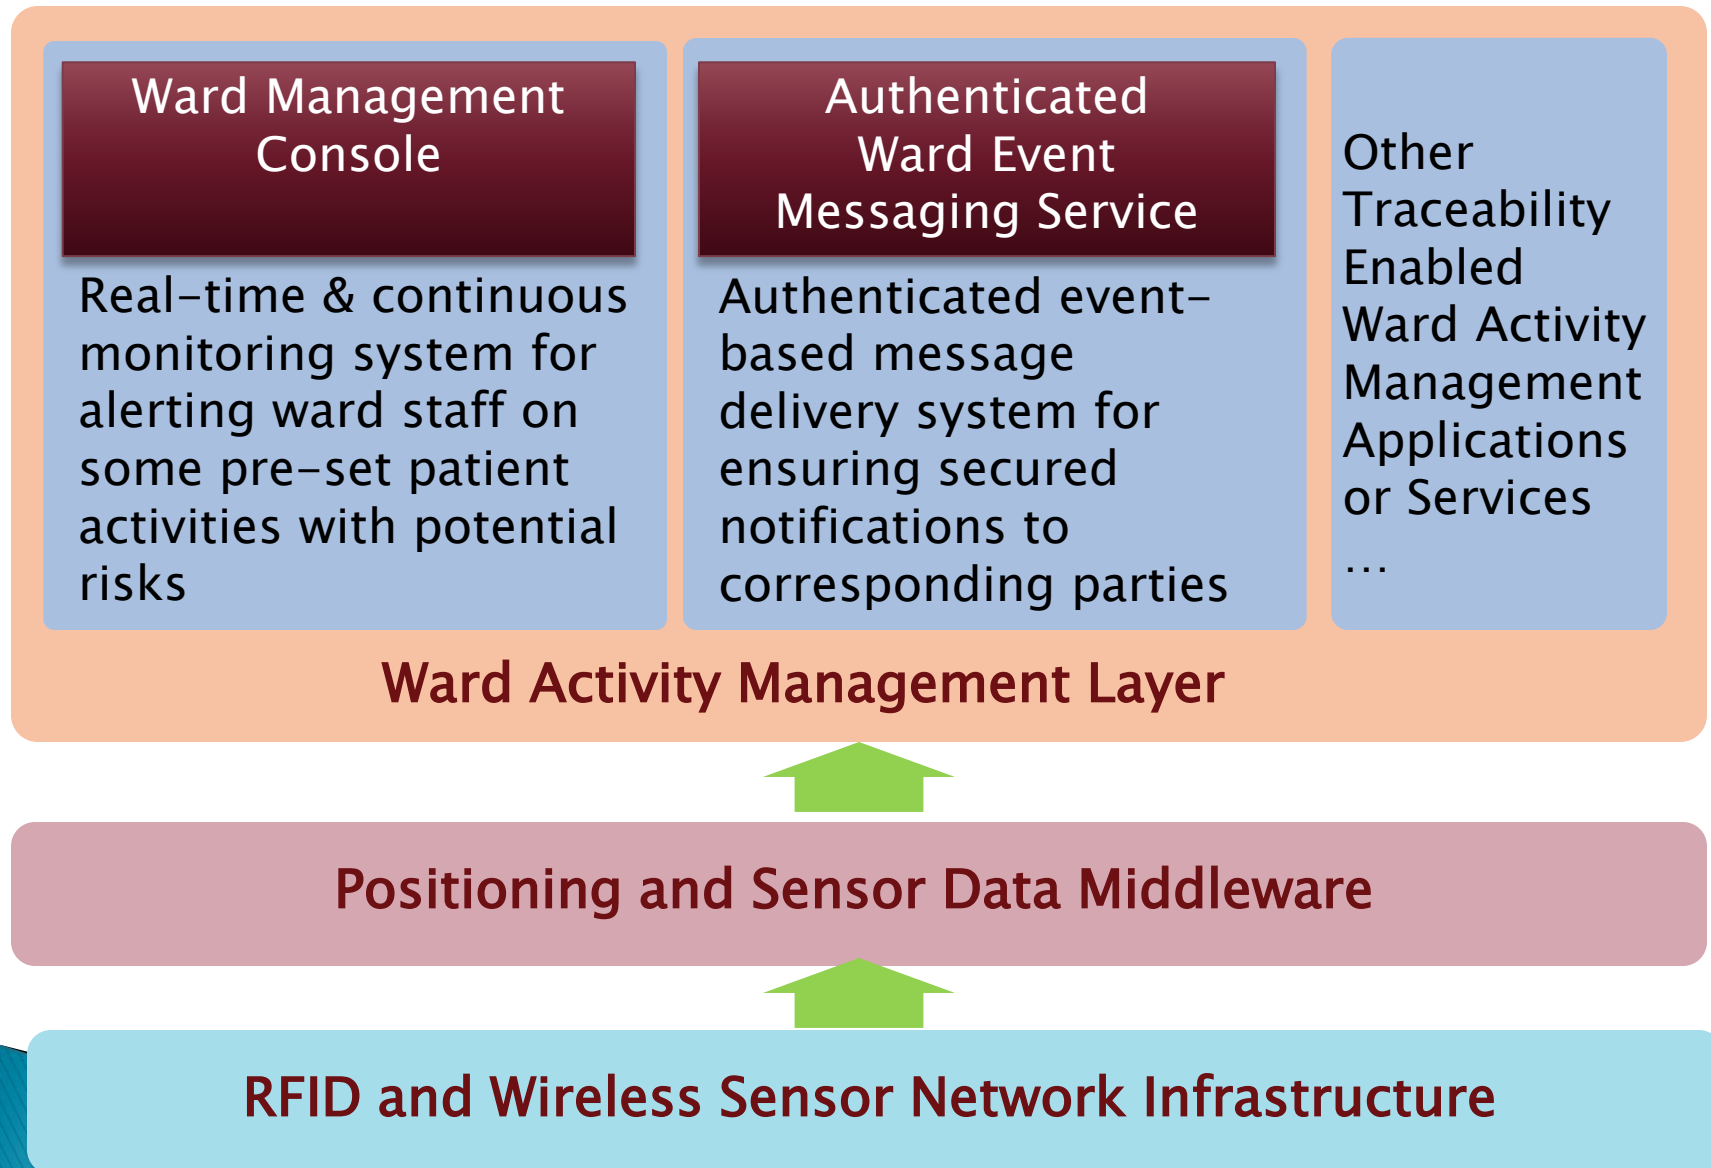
Ward Management Console

Real-time & continuous monitoring system for alerting ward staff on some pre-set patient activities with potential risks

Authenticated Ward Event Messaging Service

Authenticated event-based message delivery system for ensuring secured notifications to corresponding parties

Other Traceability Enabled Ward Activity Management Applications or Services …

Ward Activity Management Layer

Positioning and Sensor Data Middleware

RFID and Wireless Sensor Network Infrastructure